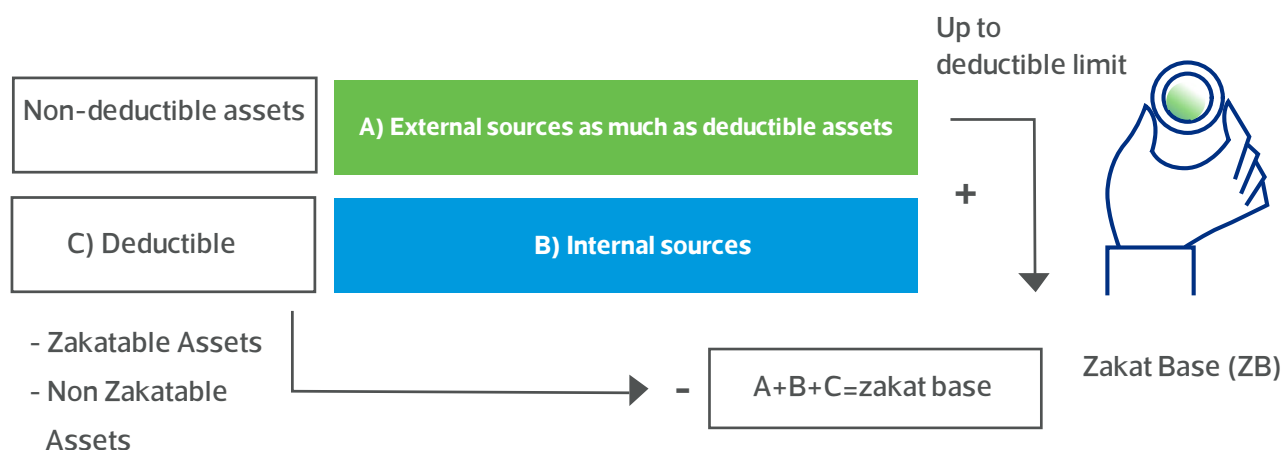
Up to deductible limit

Non-deductible assets

A) External sources as much as deductible assets

+

C) Deductible

B) Internal sources

- Zakatable Assets
- Non Zakatable Assets

-

A+B+C=zakat base

Zakat Base (ZB)